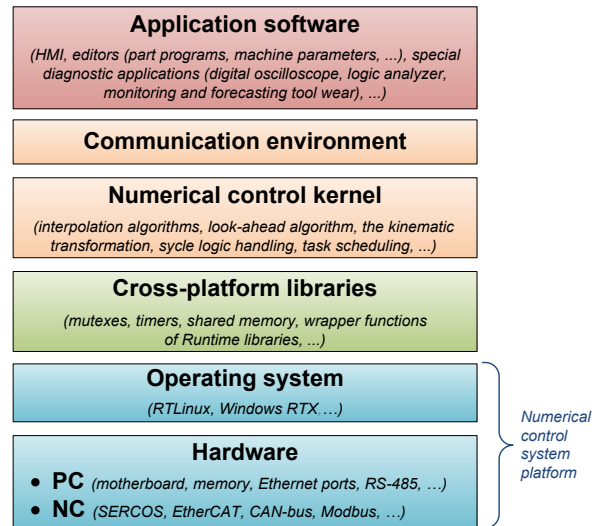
Application software

(HMI, editors (part programs, machine parameters, ...), special diagnostic applications (digital oscilloscope, logic analyzer, monitoring and forecasting tool wear), ...)

Communication environment

Numerical control kernel

(interpolation algorithms, look-ahead algorithm, the kinematic transformation, sycle logic handling, task scheduling, ...)

Cross-platform libraries

(mutexes, timers, shared memory, wrapper functions of Runtime libraries, ...)

Operating system

(RTLinux, Windows RTX…)

Hardware

• PC (motherboard, memory, Ethernet ports, RS-485, …)
• NC (SERCOS, EtherCAT, CAN-bus, Modbus, …)

Numerical control system platform